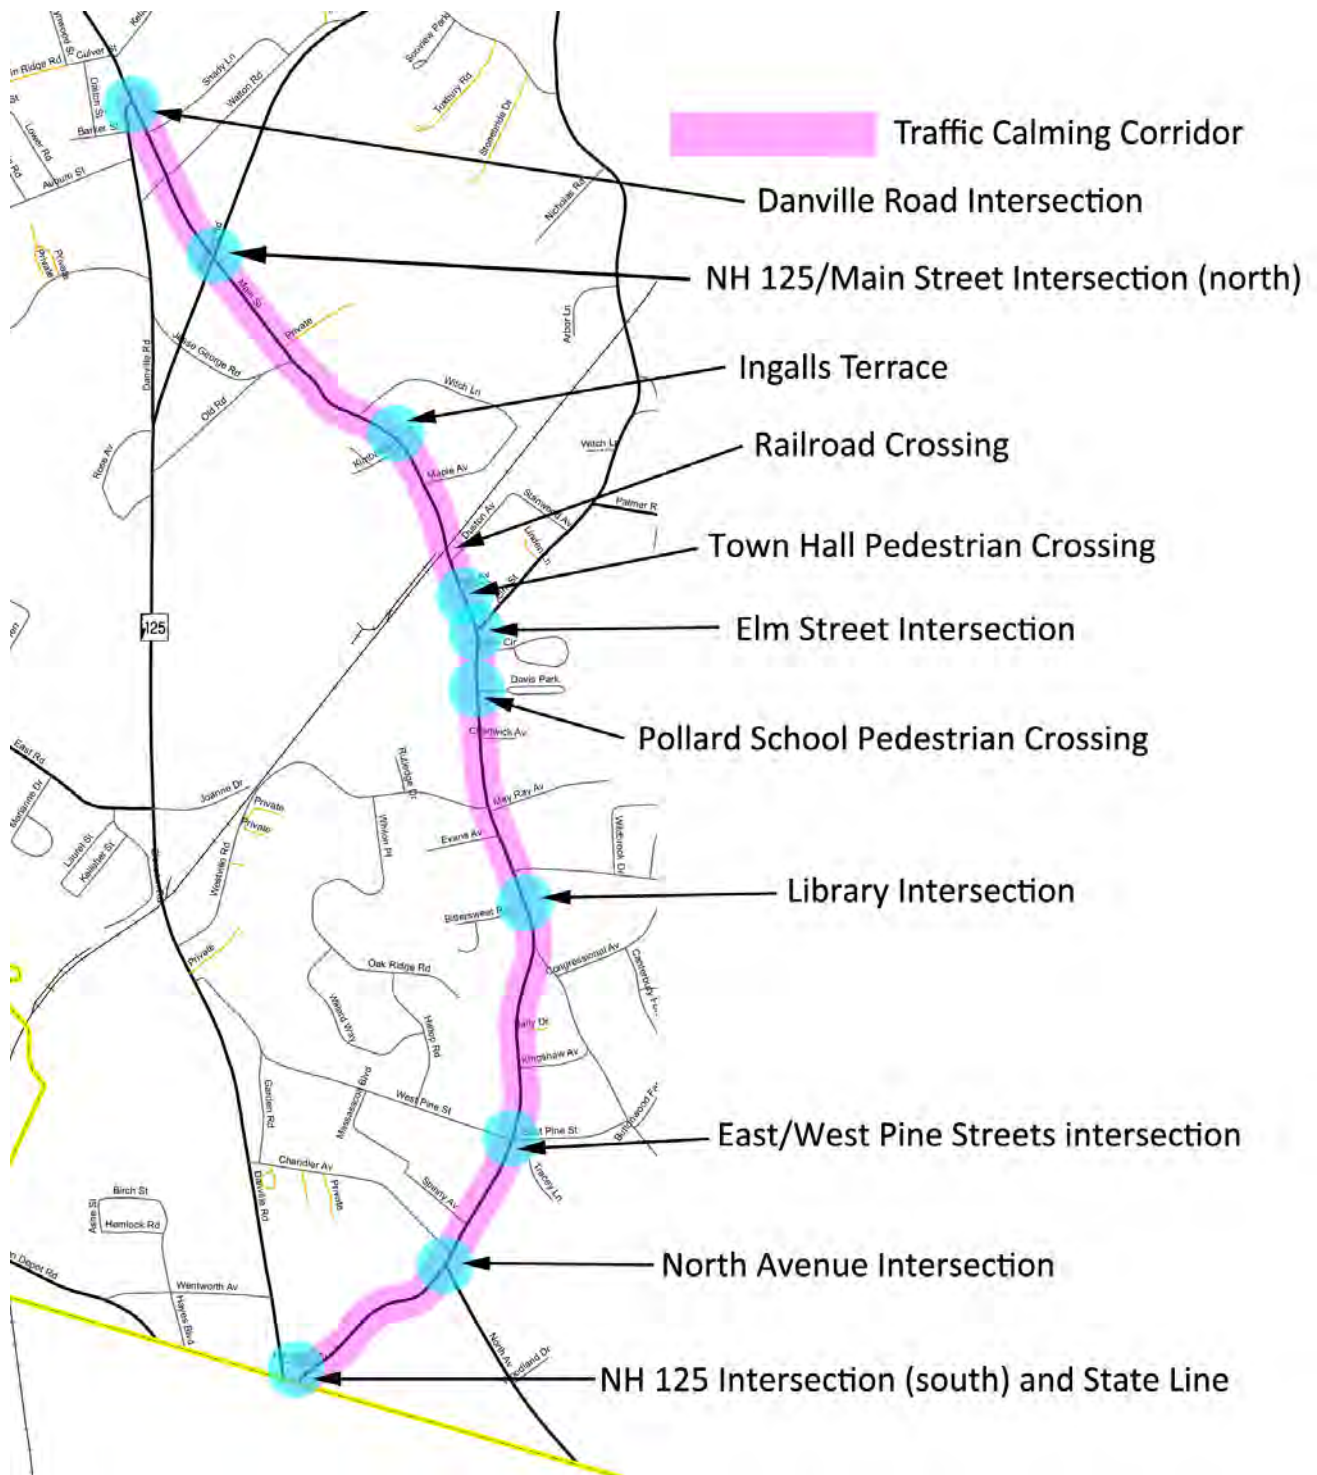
Traffic Calming Corridor

Danville Road Intersection

NH 125/Main Street Intersection (north)

Ingalls Terrace

Railroad Crossing

Town Hall Pedestrian Crossing

Elm Street Intersection

Pollard School Pedestrian Crossing

Library Intersection

East/West Pine Streets intersection

North Avenue Intersection

NH 125 Intersection (south) and State Line

Culver St
Ridge Rd
Dalton St
Barker St
Lower Rd
Auburn St
Shady Ln
Watson Rd
Snowview Park
Tralbury Rd
Stoneside Dr
Nichols Rd
Private
Main St
Private
Jesse George Rd
Danville Rd
Old Rd
Rose Av
Arbor Ln
Witch Ln
Witch Ln
Maple Av
Palmer Rd
Depot Av
Cir
Davis Park
Chadwick Av
125
Rutledge Dr
Joanne Dr
East Rd
Marianne Dr
Laurel St
Kelleher St
Private
Private
Whitton Pl
Westville Rd
May Ray Av
Evans Av
Wildwood Dr
Bittersweet Rd
Congressional Av
Private
Oak Ridge Rd
Weand Way
Heidy Rd
Kingshaw Av
Garden Rd
Massasoit Blvd
West Pine St
East Pine St
Birchwood Dr
Chandler Av
Private
Danville Rd
Tracey Ln
Sperry Av
Birch St
Hemlock Rd
Ashe St
Depot Rd
Wentworth Av
Hayes Blvd
North Av
Highland Dr